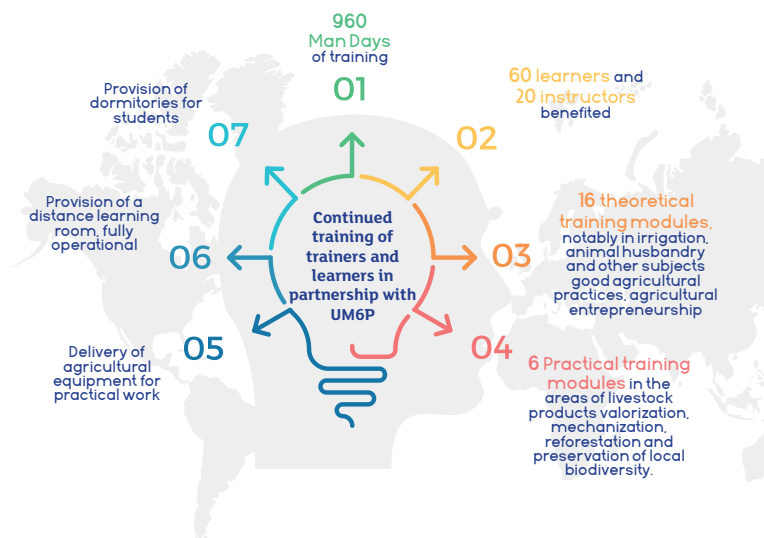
960
Man Days
of training
01

60 learners and
20 instructors
benefited
02

16 theoretical training modules, notably in irrigation, animal husbandry and other subjects good agricultural practices, agricultural entrepreneurship
03

6 Practical training modules in the areas of livestock products valorization, mechanization, reforestation and preservation of local biodiversity.
04

Delivery of agricultural equipment for practical work
05

Provision of a distance learning room, fully operational
06

Provision of dormitories for students
07

Continued training of trainers and learners in partnership with UM6P